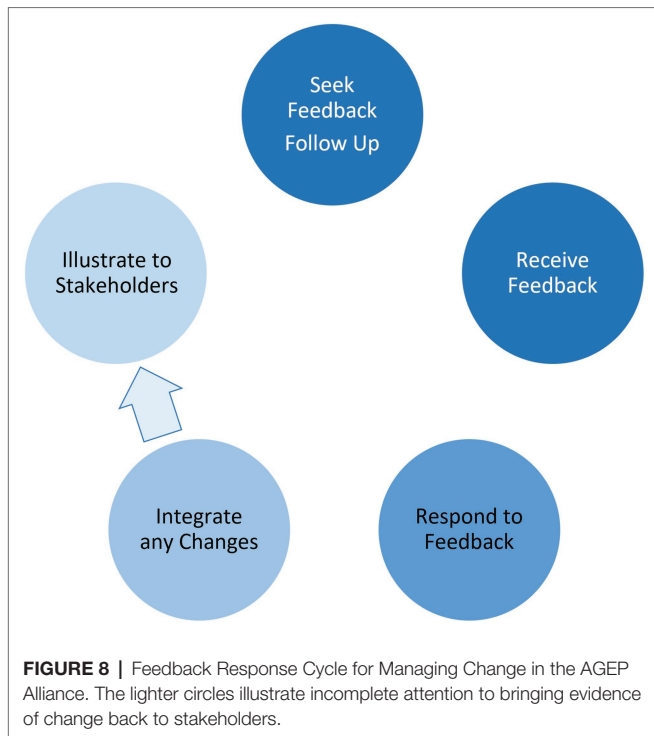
Seek Feedback Follow Up

Receive Feedback

Respond to Feedback

Integrate any Changes

Illustrate to Stakeholders

**FIGURE 8 |** Feedback Response Cycle for Managing Change in the AGEP Alliance. The lighter circles illustrate incomplete attention to bringing evidence of change back to stakeholders.